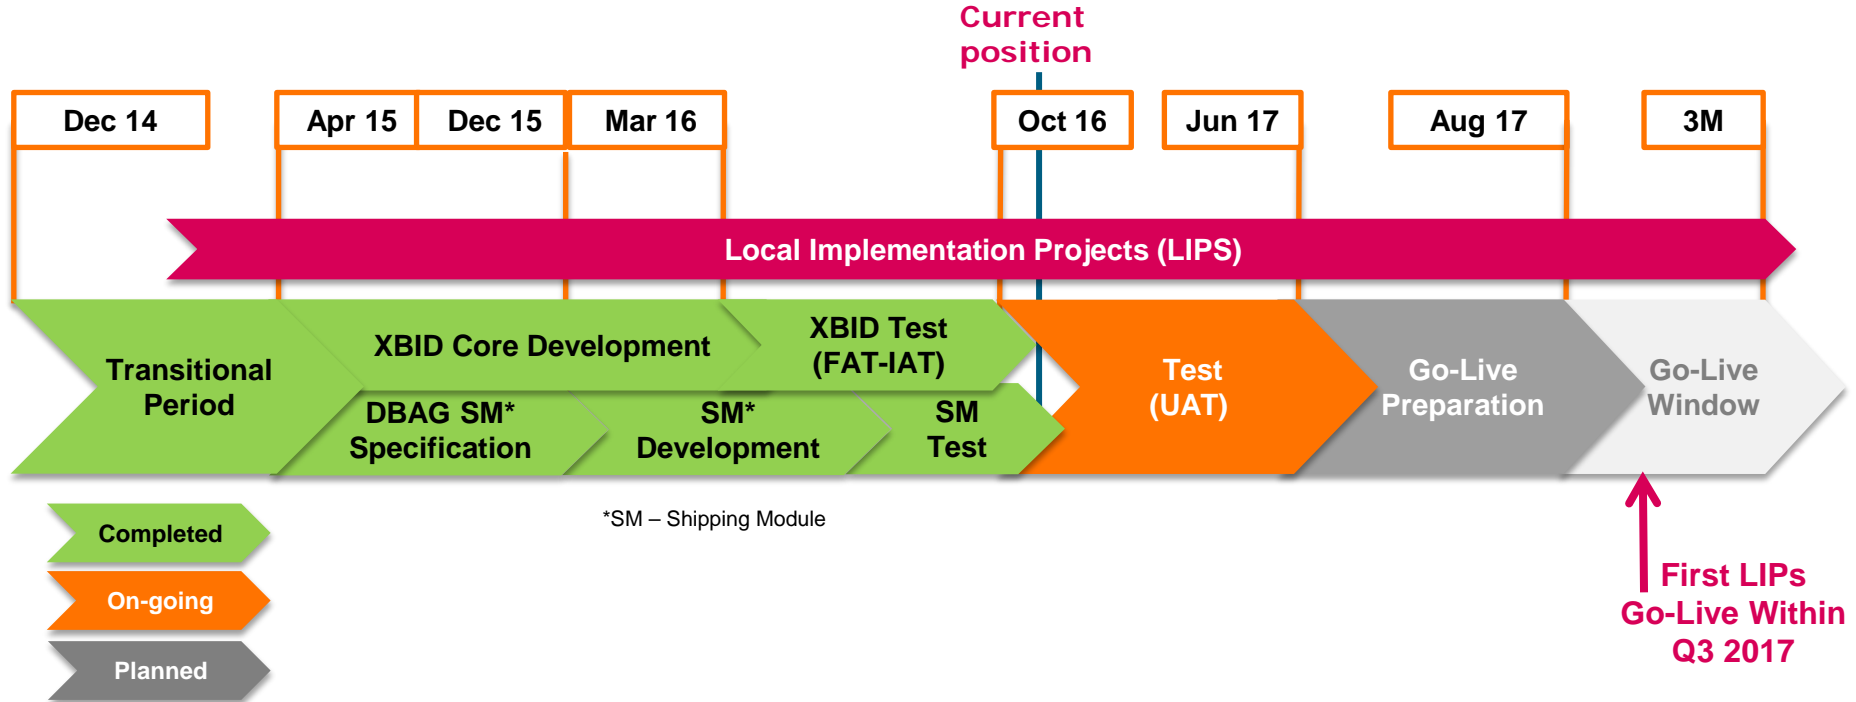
Current position

Dec 14

Apr 15

Dec 15

Mar 16

Oct 16

Jun 17

Aug 17

3M

Local Implementation Projects (LIPS)

Transitional Period

XBID Core Development

XBID Test (FAT-IAT)

DBAG SM* Specification

SM* Development

SM Test

Test (UAT)

Go-Live Preparation

Go-Live Window

Completed

On-going

Planned

*SM – Shipping Module

First LIPs Go-Live Within Q3 2017